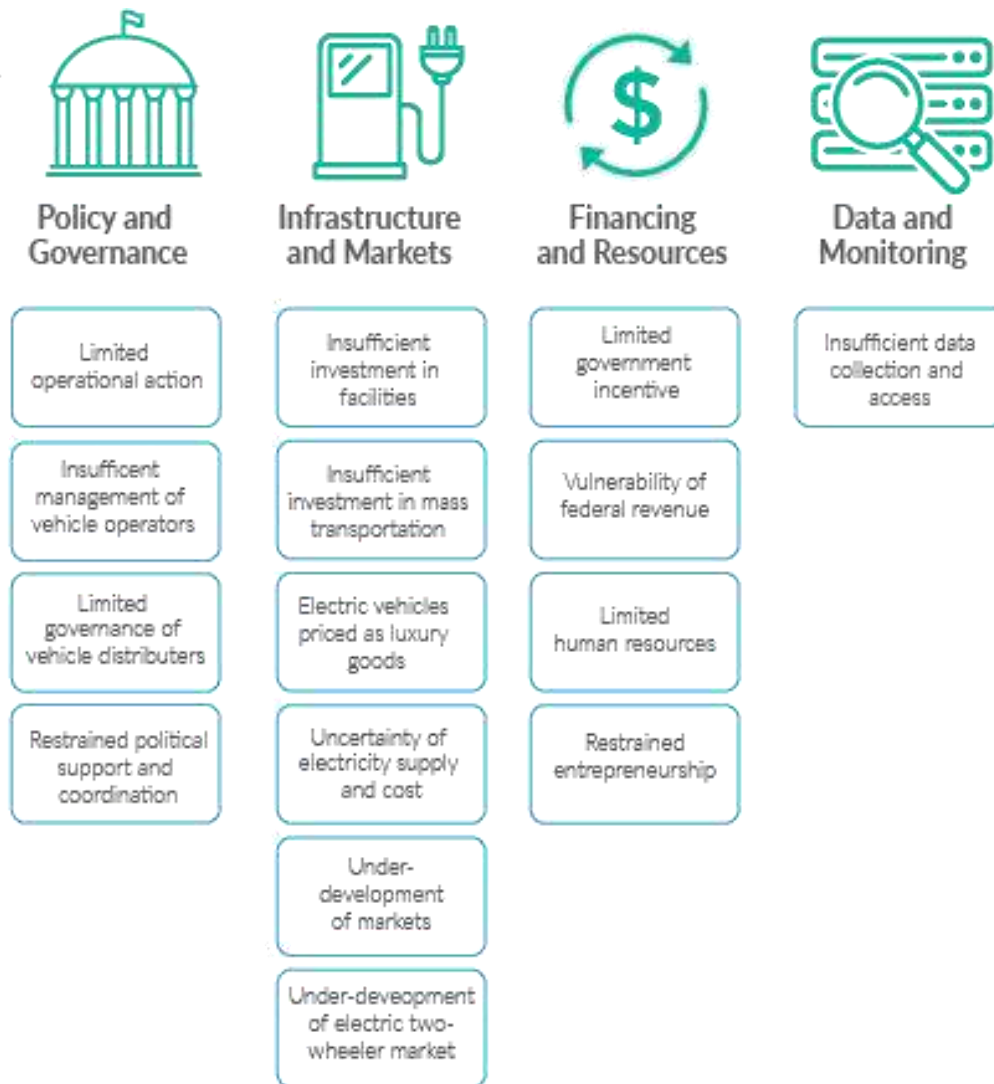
$

Policy and Governance

Limited operational action

Insuffcient management of vehicle operators

Limited governance of vehicle distributers

Restrained political support and coordination

Infrastructure and Markets

Insufficient investment in facilities

Insufficient investment in mass transportation

Electric vehicles priced as luxury goods

Uncertainty of electricity supply and cost

Under-development of markets

Under-deveopment of electric two-wheeler market

Financing and Resources

Limited government incentive

Vulnerability of federal revenue

Limited human resources

Restrained entrepreneurship

Data and Monitoring

Insufficient data collection and access